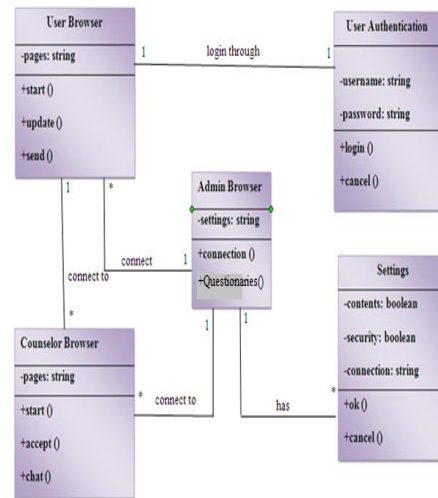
User Browser

-pages: string

+start ()

+update ()

+send ()

1

login through

1

User Authentication

-username: string

-password: string

+login ()

+cancel ()

1

*

Admin Browser

-settings: string

+connection ()

+Questionaries()

connect

1

connect to

*

Counselor Browser

-pages: string

+start ()

+accept ()

+chat ()

*

connect to

1

1

has

*

Settings

-contents: boolean

-security: boolean

-connection: string

+ok ()

+cancel ()